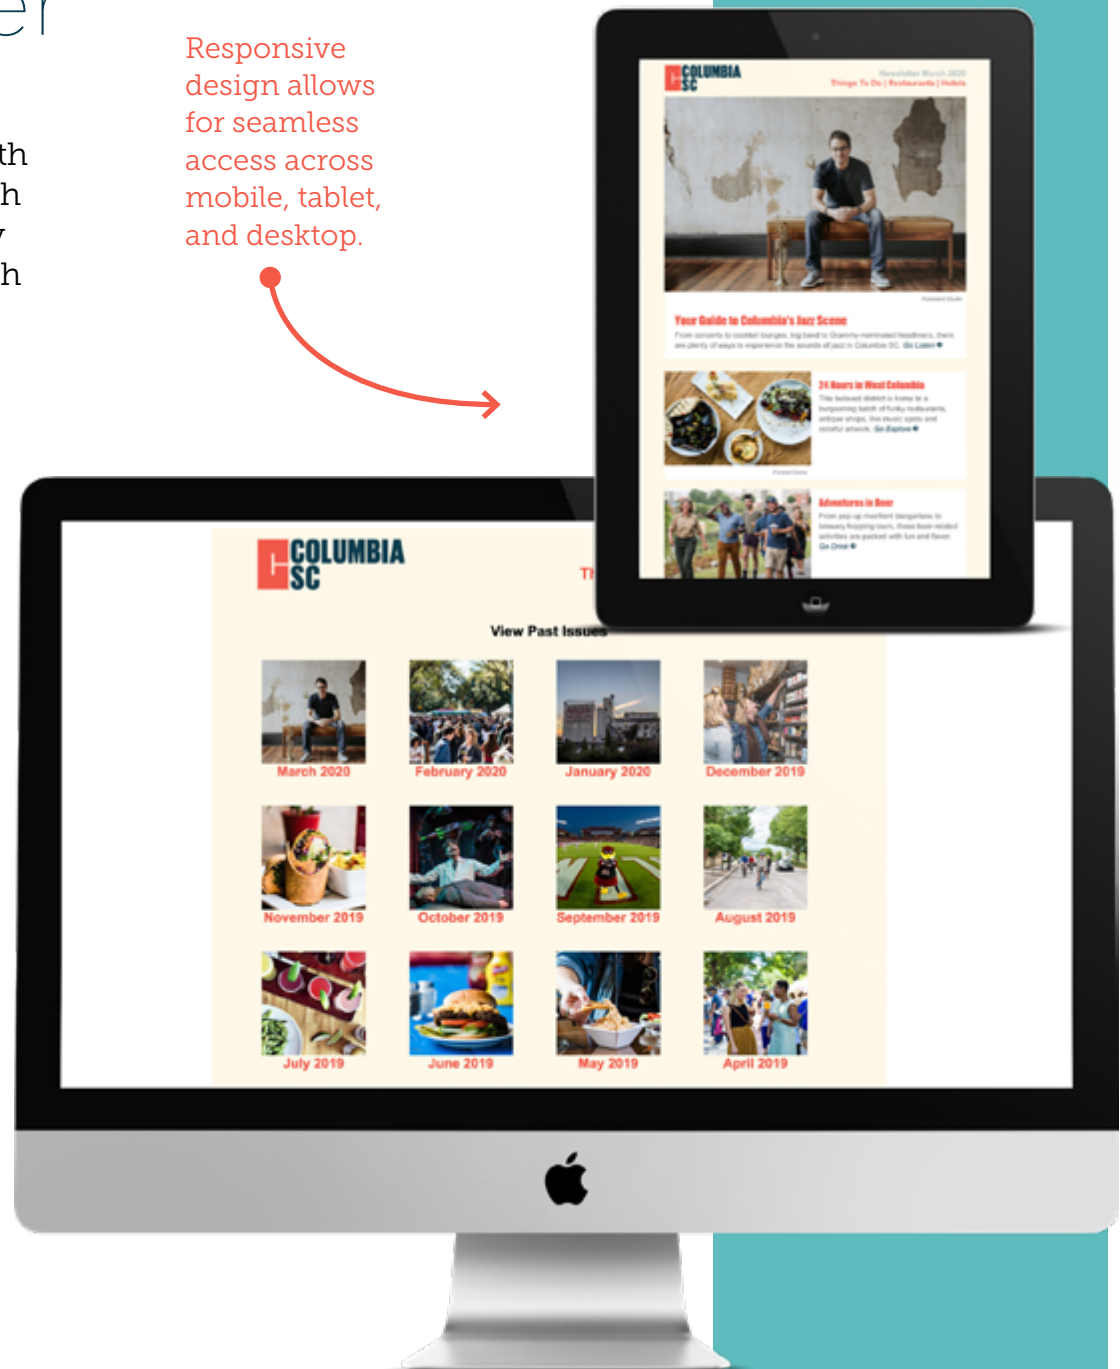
er

th
h
y
h

Responsive design allows for seamless access across mobile, tablet, and desktop.

COLUMBIA SC

Newsletter March 2020
Things To Do | Restaurants | Hotels

Your Guide to Columbia's Jazz Scene

From concerts to cocktail lounges, big band to Grammy-nominated headliners, there are plenty of ways to experience the sounds of jazz in Columbia SC. Go Listen

24 Hours in West Columbia

This beloved district is home to a burgeoning batch of funky restaurants, antique shops, live music spots and colorful artwork. Go Explore

Adventures in Beer

From pop-up riverfront biergartens to brewery hopping tours, these beer-related activities are packed with fun and flavor. Go Drink

COLUMBIA SC

Th

View Past Issues

March 2020
February 2020
January 2020
December 2019
November 2019
October 2019
September 2019
August 2019
July 2019
June 2019
May 2019
April 2019